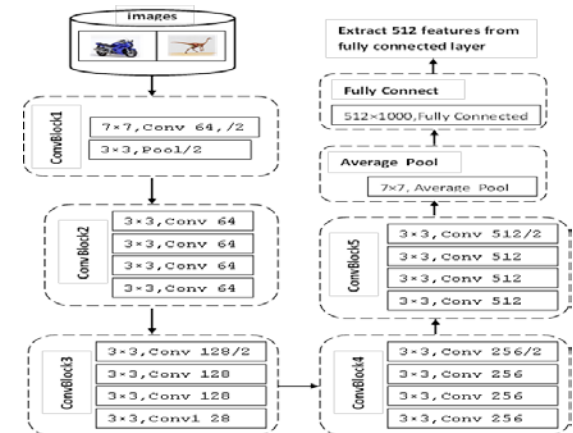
images

ConvBlock1
7×7,Conv 64,/2
3×3,Pool/2

ConvBlock2
3×3,Conv 64
3×3,Conv 64
3×3,Conv 64
3×3,Conv 64

ConvBlock3
3×3,Conv 128/2
3×3,Conv 128
3×3,Conv 128
3×3,Conv1 28

ConvBlock4
3×3,Conv 256/2
3×3,Conv 256
3×3,Conv 256
3×3,Conv 256

ConvBlock5
3×3,Conv 512/2
3×3,Conv 512
3×3,Conv 512
3×3,Conv 512

Average Pool
7×7, Average Pool

Fully Connect
512×1000,Fully Connected

Extract 512 features from fully connected layer